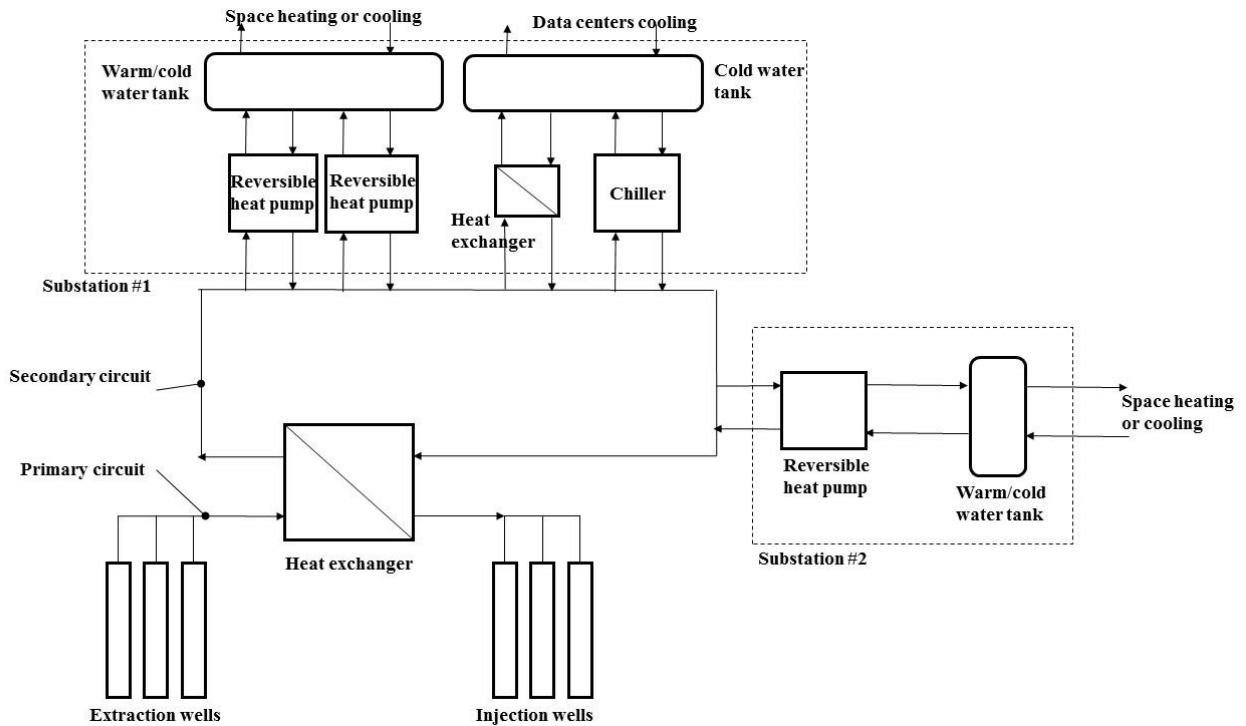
Space heating or cooling

Data centers cooling

Warm/cold water tank

Cold water tank

Reversible heat pump

Reversible heat pump

Heat exchanger

Chiller

Substation #1

Secondary circuit

Primary circuit

Heat exchanger

Reversible heat pump

Warm/cold water tank

Space heating or cooling

Substation #2

Extraction wells

Injection wells